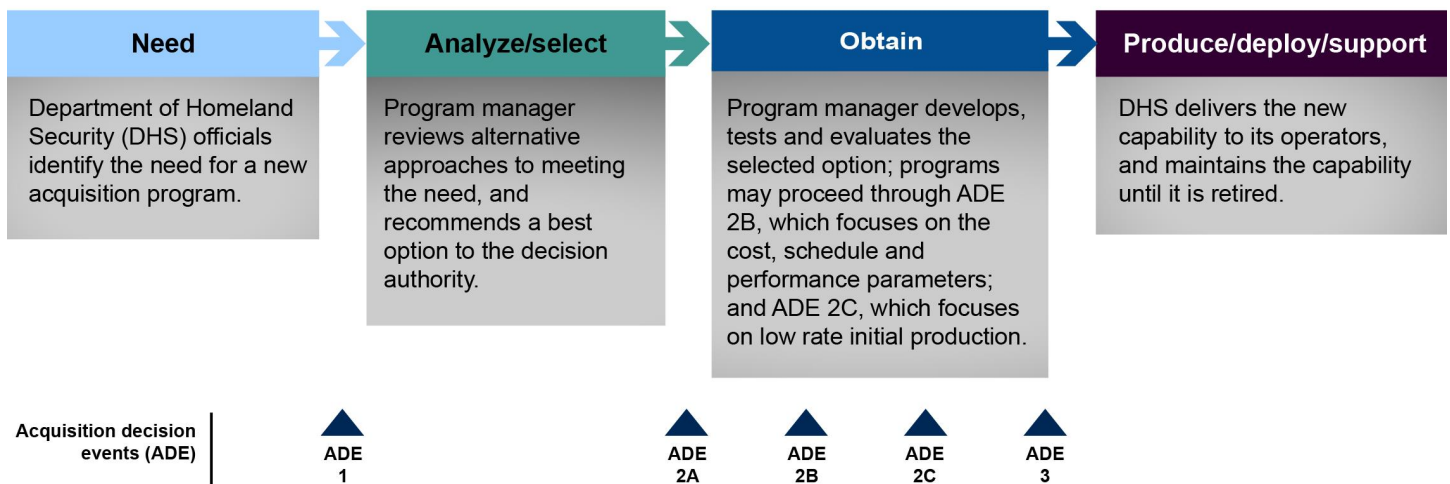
Need

Department of Homeland Security (DHS) officials identify the need for a new acquisition program.

Analyze/select

Program manager reviews alternative approaches to meeting the need, and recommends a best option to the decision authority.

Obtain

Program manager develops, tests and evaluates the selected option; programs may proceed through ADE 2B, which focuses on the cost, schedule and performance parameters; and ADE 2C, which focuses on low rate initial production.

Produce/deploy/support

DHS delivers the new capability to its operators, and maintains the capability until it is retired.

Acquisition decision events (ADE)

ADE 1

ADE 2A

ADE 2B

ADE 2C

ADE 3